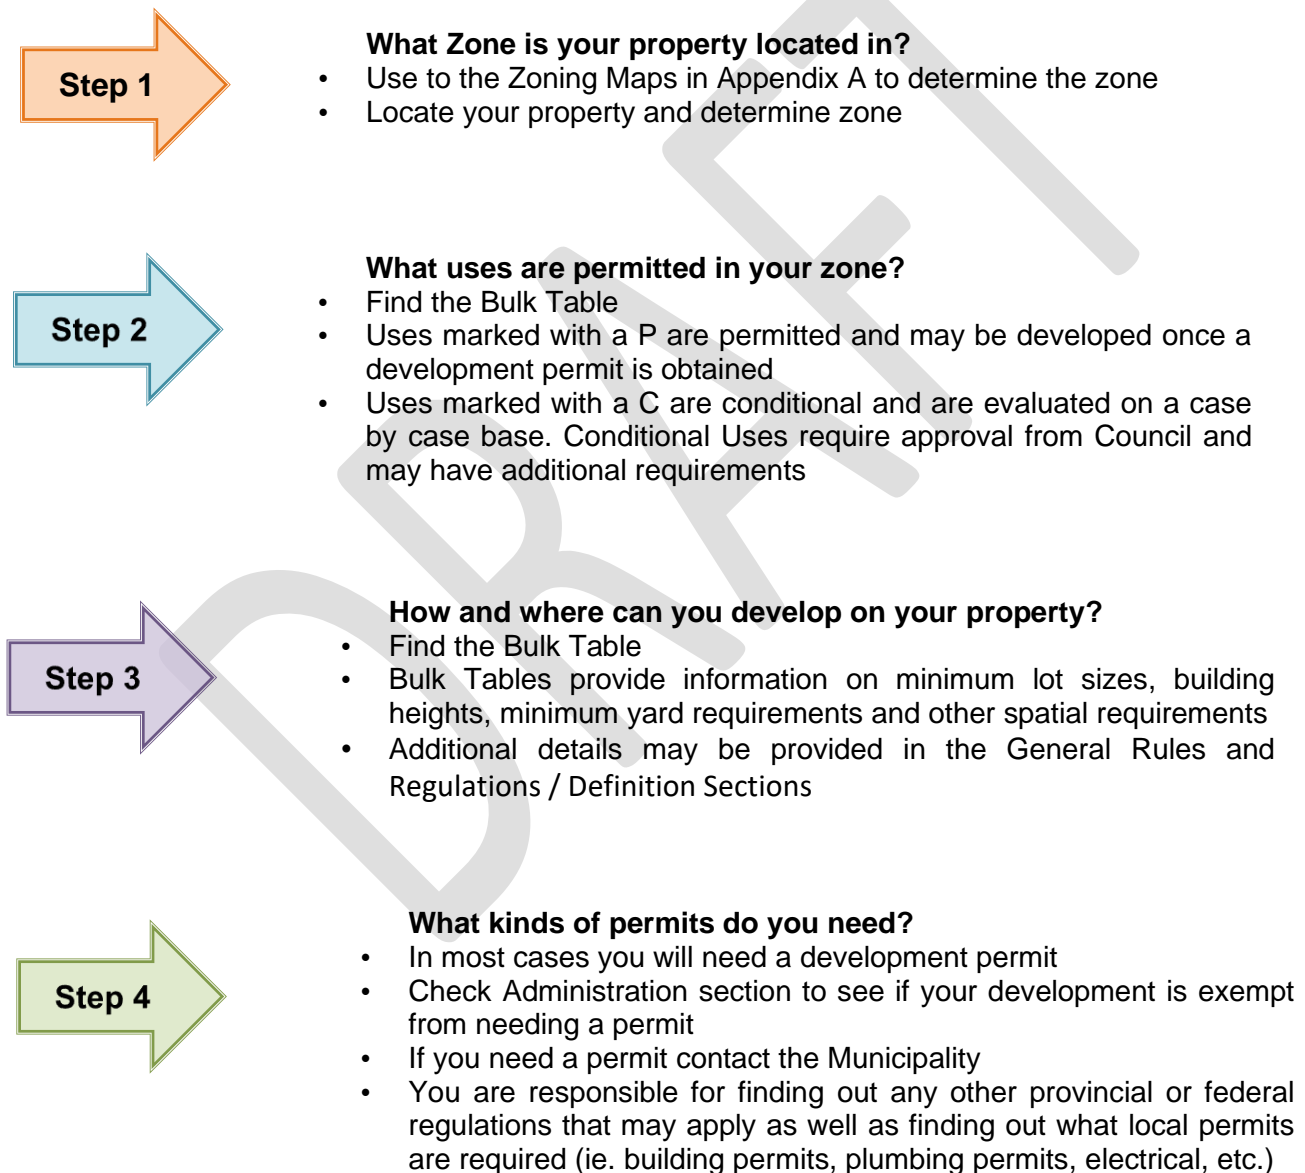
Step 1

What Zone is your property located in?
• Use to the Zoning Maps in Appendix A to determine the zone
• Locate your property and determine zone

Step 2

What uses are permitted in your zone?
• Find the Bulk Table
• Uses marked with a P are permitted and may be developed once a development permit is obtained
• Uses marked with a C are conditional and are evaluated on a case by case base. Conditional Uses require approval from Council and may have additional requirements

Step 3

How and where can you develop on your property?
• Find the Bulk Table
• Bulk Tables provide information on minimum lot sizes, building heights, minimum yard requirements and other spatial requirements
• Additional details may be provided in the General Rules and Regulations / Definition Sections

Step 4

What kinds of permits do you need?
• In most cases you will need a development permit
• Check Administration section to see if your development is exempt from needing a permit
• If you need a permit contact the Municipality
• You are responsible for finding out any other provincial or federal regulations that may apply as well as finding out what local permits are required (ie. building permits, plumbing permits, electrical, etc.)

DRAFT